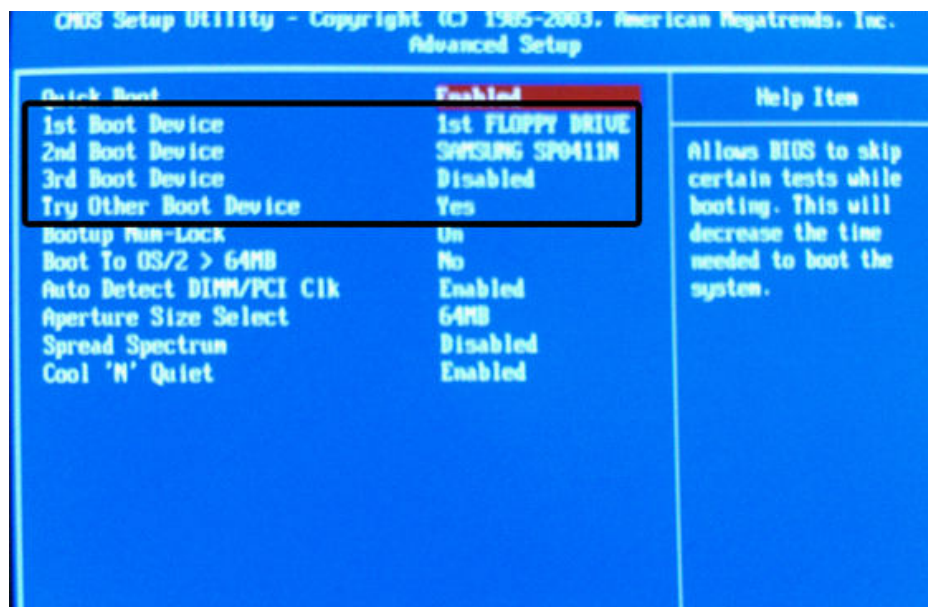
CMOS Setup Utility - Copyright (C) 1985-2003, American Megatrends, Inc.
Advanced Setup

| | | Help Item |
|---|---|---|
| Quick Boot | Enabled | |
| 1st Boot Device | 1st FLOPPY DRIVE | Allows BIOS to skip certain tests while booting. This will decrease the time needed to boot the system. |
| 2nd Boot Device | SAMSUNG SP0411N | |
| 3rd Boot Device | Disabled | |
| Try Other Boot Device | Yes | |
| Bootup Num-Lock | On | |
| Boot To OS/2 > 64MB | No | |
| Auto Detect DIMM/PCI Clk | Enabled | |
| Aperture Size Select | 64MB | |
| Spread Spectrum | Disabled | |
| Cool 'N' Quiet | Enabled | |